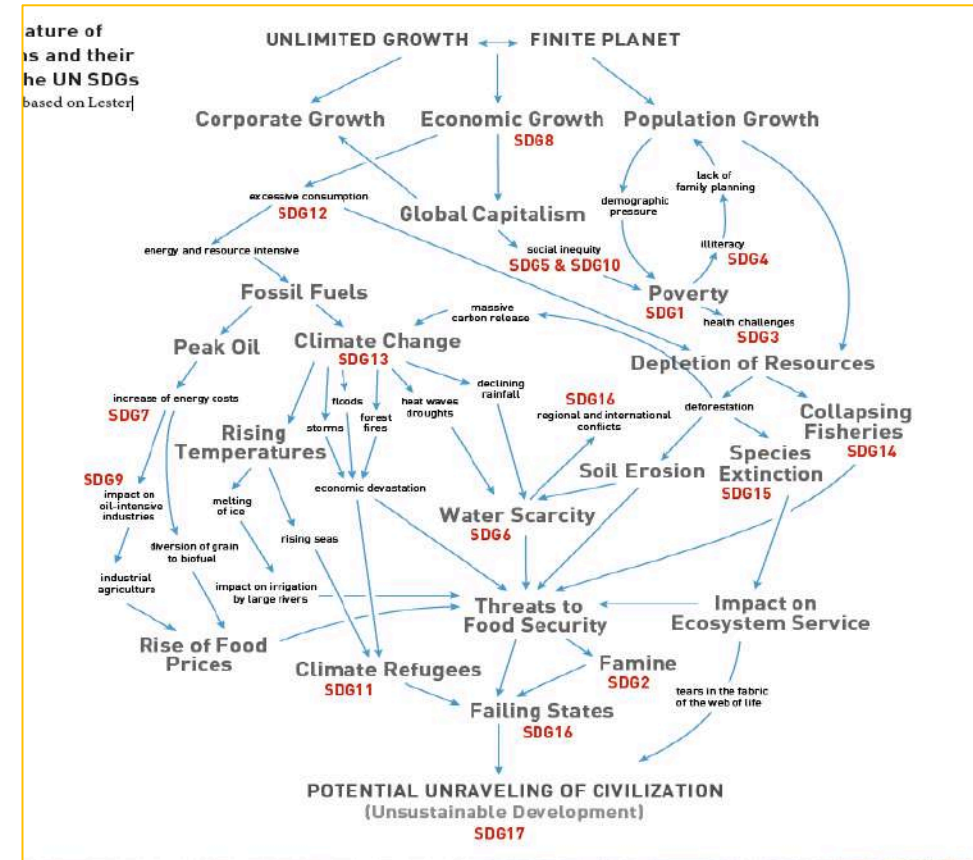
ature of
ns and their
he UN SDGs
based on Lester

UNLIMITED GROWTH FINITE PLANET

Corporate Growth

Economic Growth
SDG8

Population Growth

excessive consumption
SDG12

Global Capitalism

lack of family planning

demographic pressure

illiteracy
SDG4

social inequity
SDG5 & SDG10

energy and resource intensive

Fossil Fuels

Poverty
SDG1

massive carbon release

health challenges
SDG3

Peak Oil

Climate Change
SDG13

Depletion of Resources

increase of energy costs
SDG7

floods

heat waves droughts

declining rainfall

SDG16
regional and international conflicts

deforestation

Collapsing Fisheries
SDG14

Rising Temperatures

storms

forest fires

Soil Erosion

Species Extinction
SDG15

SDG9
impact on oil-intensive industries

melting of ice

economic devastation

Water Scarcity
SDG6

diversion of grain to biofuel

rising seas

industrial agriculture

impact on irrigation by large rivers

Threats to Food Security

Impact on Ecosystem Service

Rise of Food Prices

Climate Refugees
SDG11

Famine
SDG2

tears in the fabric of the web of life

Failing States
SDG16

POTENTIAL UNRAVELING OF CIVILIZATION
(Unsustainable Development)
SDG17